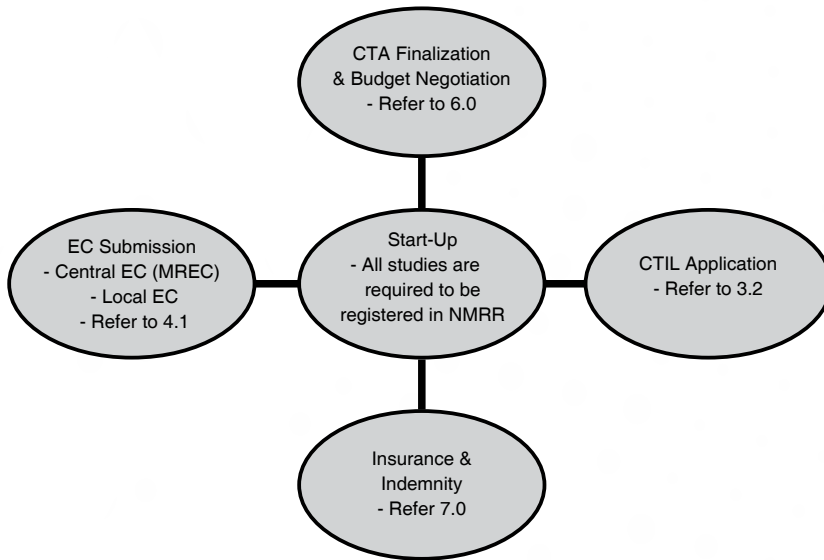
CTA Finalization
& Budget Negotiation
- Refer to 6.0

EC Submission
- Central EC (MREC)
- Local EC
- Refer to 4.1

Start-Up
- All studies are required to be registered in NMRR

CTIL Application
- Refer to 3.2

Insurance &
Indemnity
- Refer 7.0